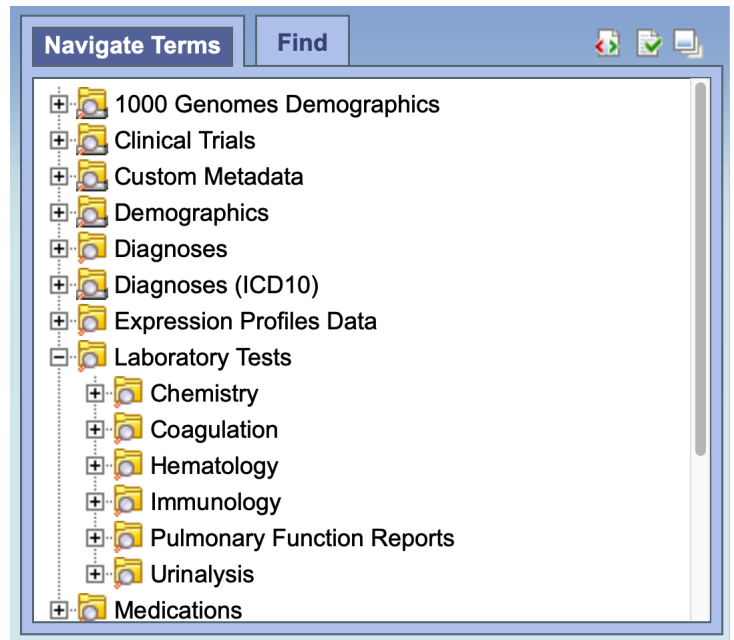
Navigate Terms
Find

1000 Genomes Demographics
Clinical Trials
Custom Metadata
Demographics
Diagnoses
Diagnoses (ICD10)
Expression Profiles Data
Laboratory Tests
Chemistry
Coagulation
Hematology
Immunology
Pulmonary Function Reports
Urinalysis
Medications